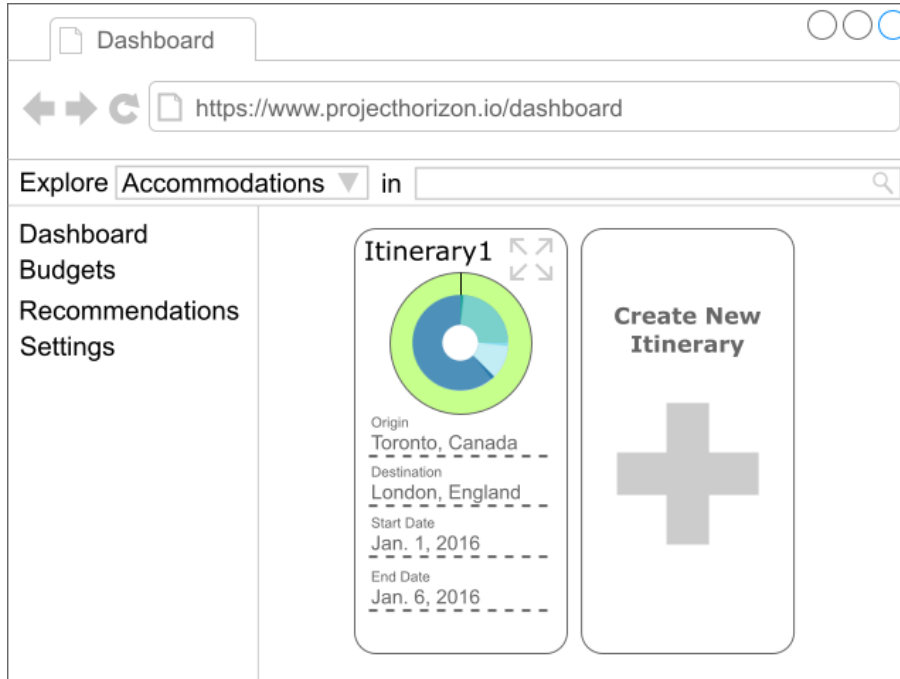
Dashboard

https://www.projecthorizon.io/dashboard

Explore Accommodations in

Dashboard
Budgets
Recommendations
Settings

Itinerary1

Origin
Toronto, Canada

Destination
London, England

Start Date
Jan. 1, 2016

End Date
Jan. 6, 2016

Create New Itinerary